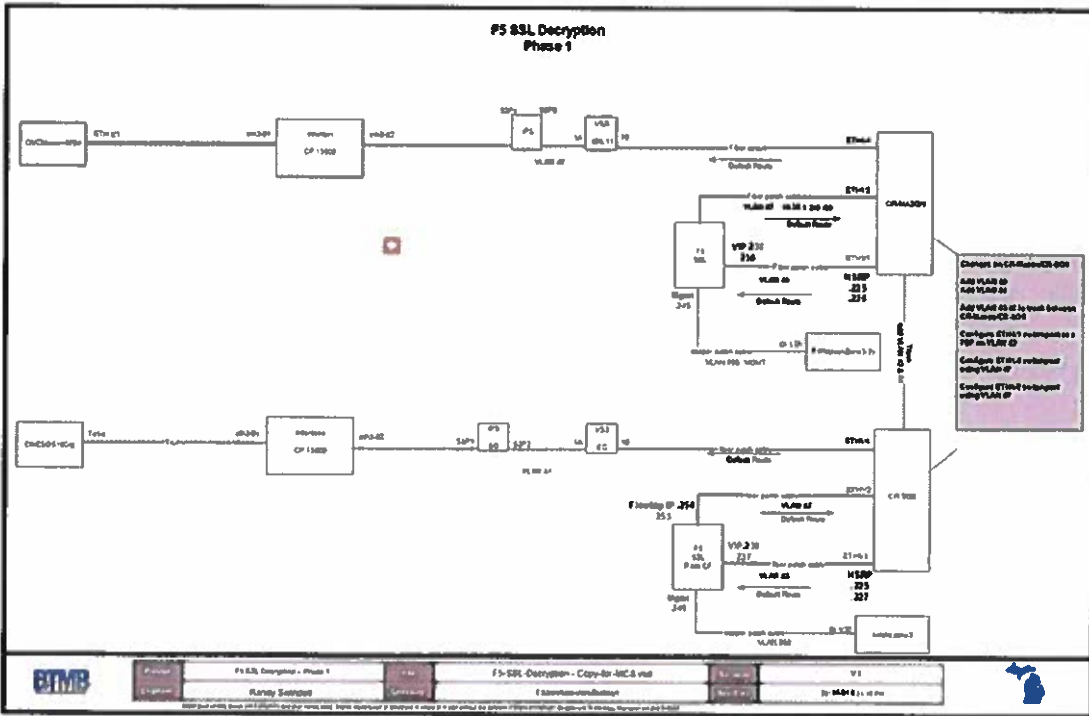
F5 SSL Decryption
Phase 1

ETH1/1
CP 15600
IPS
VLAN 47
Default Route
ETH1/1
ETH1/2
VLAN 47
Default Route
VIP 215
216
VLAN 45
Default Route
HSRP
.223
.225
Trunk
ETH1/1
CP 15600
IPS
VLAN 47
Default Route
VLAN 47
Default Route
F5 SSL
VIP 218
.227
VLAN 45
Default Route
HSRP
.225
.227

Changes on CR-Router-DC-DCH
Add VLAN 45
Add VLAN 46
Add VLAN 45-46 to trunk between CR-Router-CE-DCH
Configure ETH1/1 to transport as a VIP on VLAN 47
Configure ETH1/2 to transport using VLAN 47
Configure ETH1/3 to transport using VLAN 47

DTMB
F5 SSL Decryption - Phase 1
Randy Sanders
F5-SSL-Decryption - Copy-for-MCA.vsd
V1
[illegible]